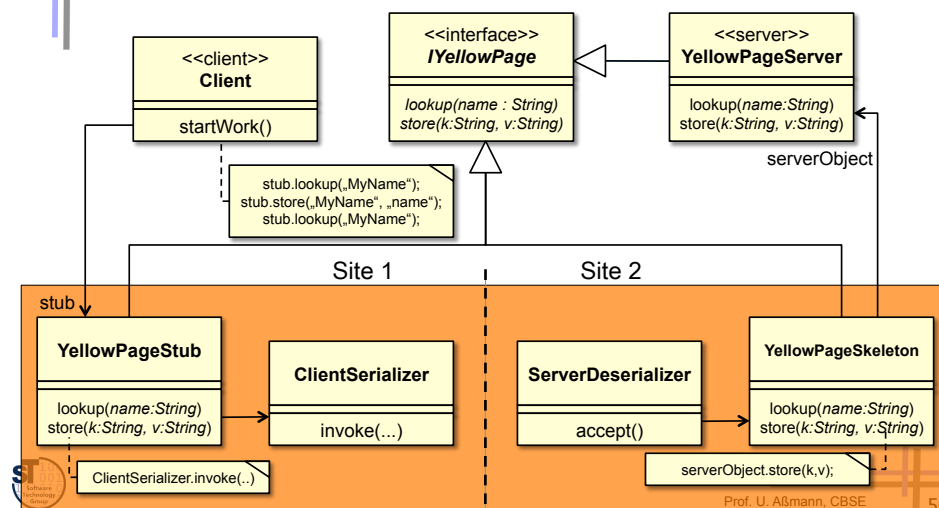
<<client>>
Client

startWork()

<<interface>>
IYellowPage

lookup(name : String)
store(k:String, v:String)

<<server>>
YellowPageServer

lookup(name:String)
store(k:String, v:String)

serverObject

stub.lookup(„MyName");
stub.store(„MyName", „name");
stub.lookup(„MyName");

Site 1

Site 2

stub

YellowPageStub

lookup(name:String)
store(k:String, v:String)

ClientSerializer

invoke(...)

ServerDeserializer

accept()

YellowPageSkeleton

lookup(name:String)
store(k:String, v:String)

ClientSerializer.invoke(..)

serverObject.store(k,v);

ST Software Technology Group

Prof. U. Aßmann, CBSE

5